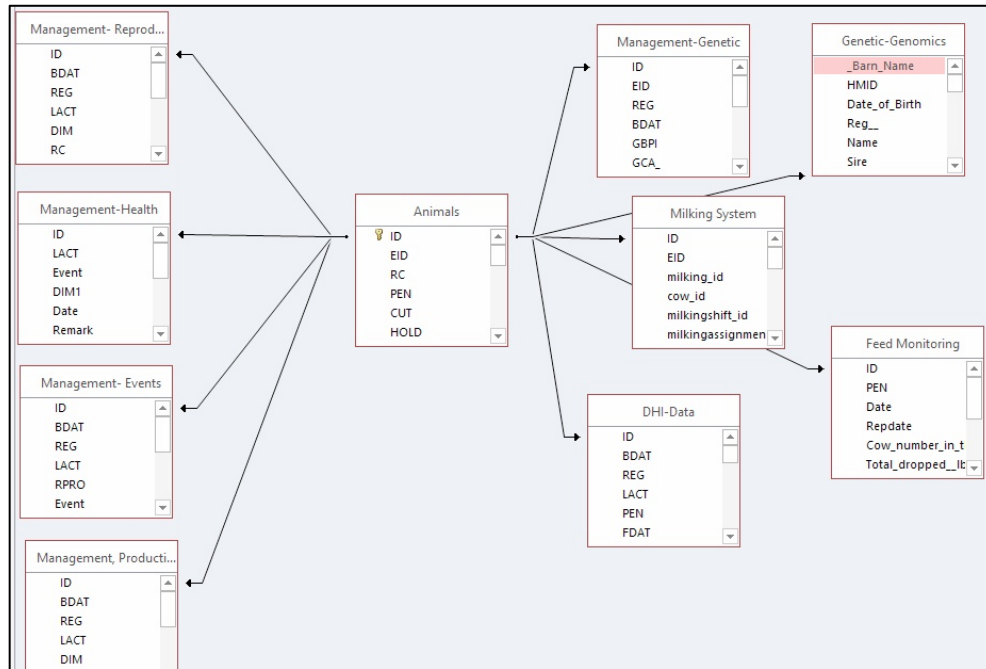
Management- Reprod...
ID
BDAT
REG
LACT
DIM
RC

Management-Health
ID
LACT
Event
DIM1
Date
Remark

Management- Events
ID
BDAT
REG
LACT
RPRO
Event

Management, Producti...
ID
BDAT
REG
LACT
DIM

Animals
ID
EID
RC
PEN
CUT
HOLD

Management-Genetic
ID
EID
REG
BDAT
GBPI
GCA_

Genetic-Genomics
_Barn_Name
HMID
Date_of_Birth
Reg__
Name
Sire

Milking System
ID
EID
milking_id
cow_id
milkingshift_id
milkingassignmen

DHI-Data
ID
BDAT
REG
LACT
PEN
FDAT

Feed Monitoring
ID
PEN
Date
Repdate
Cow_number_in_t
Total_dropped__lb